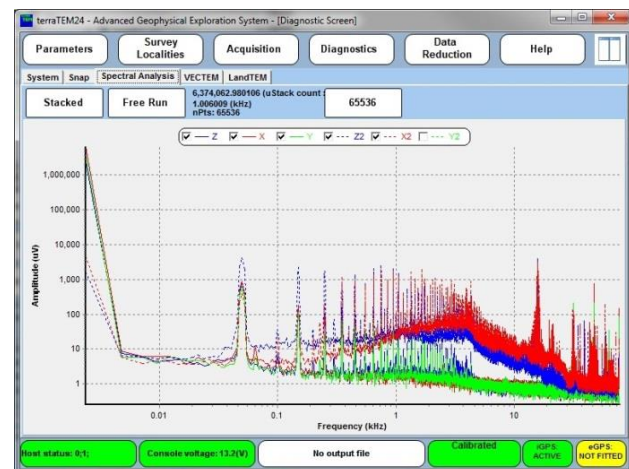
terraTEM24 - Advanced Geophysical Exploration System - [Diagnostic Screen]

Parameters
Survey Localities
Acquisition
Diagnostics
Data Reduction
Help

System | Snap | Spectral Analysis | VECTEM | LandTEM

Stacked
Free Run
6,374,062.980106 (uStack count
1.006009 (kHz)
nPts: 65536
65536

Z X Y Z2 X2 Y2

1,000,000
100,000
10,000
1,000
100
10
1

Amplitude (uV)

0.01
0.1
1
10

Frequency (kHz)

Host status: 0;1;
Console voltage: 13.2(V)
No output file
Calibrated
iGPS: ACTIVE
eGPS: NOT FITTED